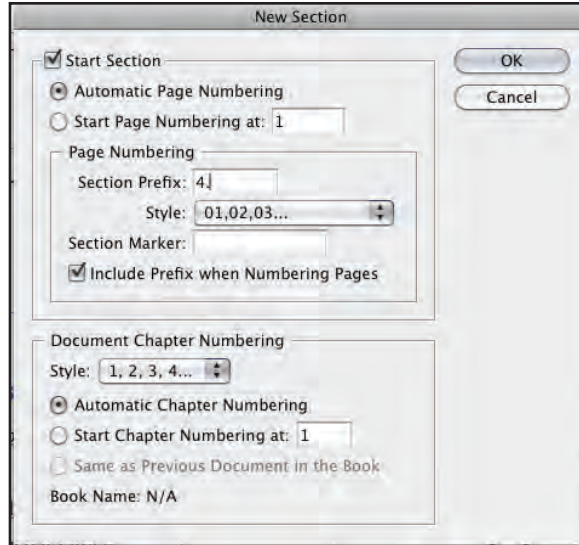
New Section

Start Section

Automatic Page Numbering

Start Page Numbering at: 1

Page Numbering

Section Prefix: 4.

Style: 01,02,03...

Section Marker:

Include Prefix when Numbering Pages

OK

Cancel

Document Chapter Numbering

Style: 1, 2, 3, 4...

Automatic Chapter Numbering

Start Chapter Numbering at: 1

Same as Previous Document in the Book

Book Name: N/A